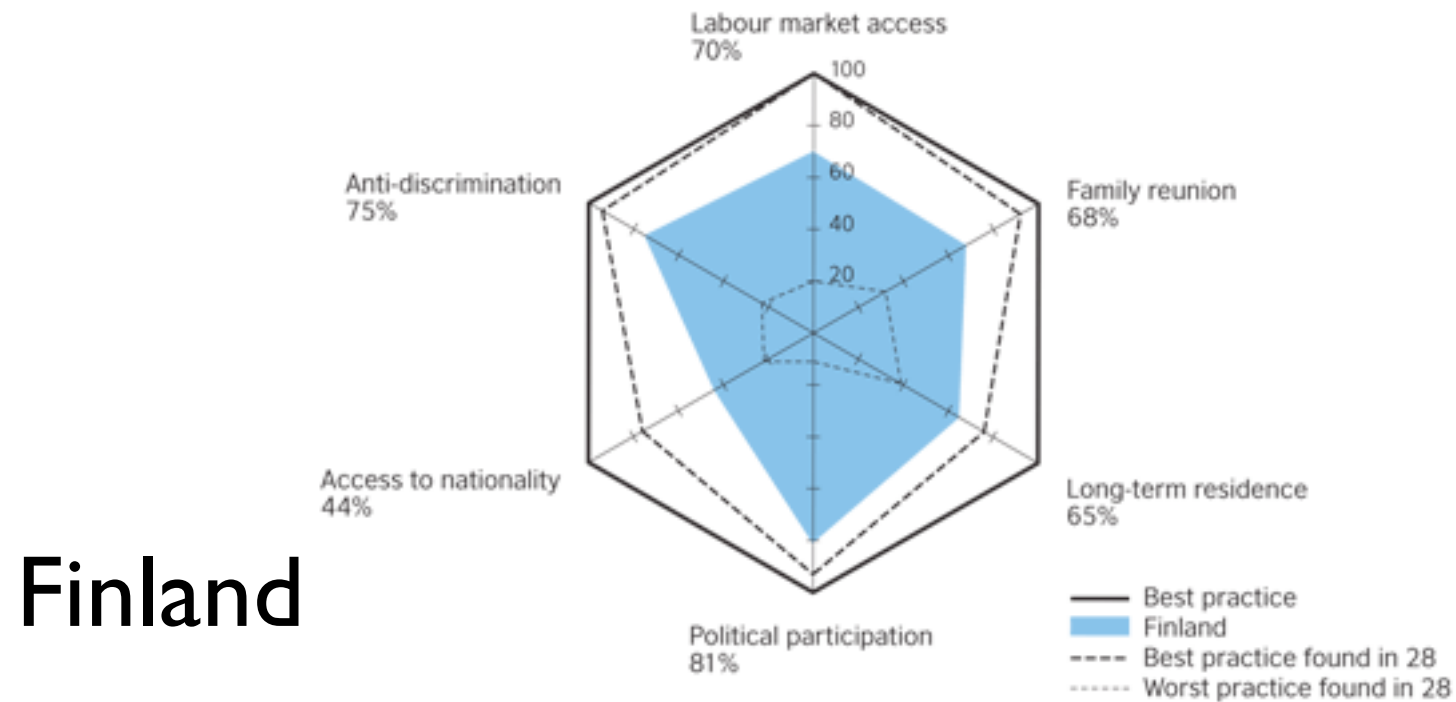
Labour market access
70%

100
80
60
40
20

Anti-discrimination
75%

Family reunion
68%

Access to nationality
44%

Long-term residence
65%

Political participation
81%

Finland

Best practice
Finland
Best practice found in 28
Worst practice found in 28